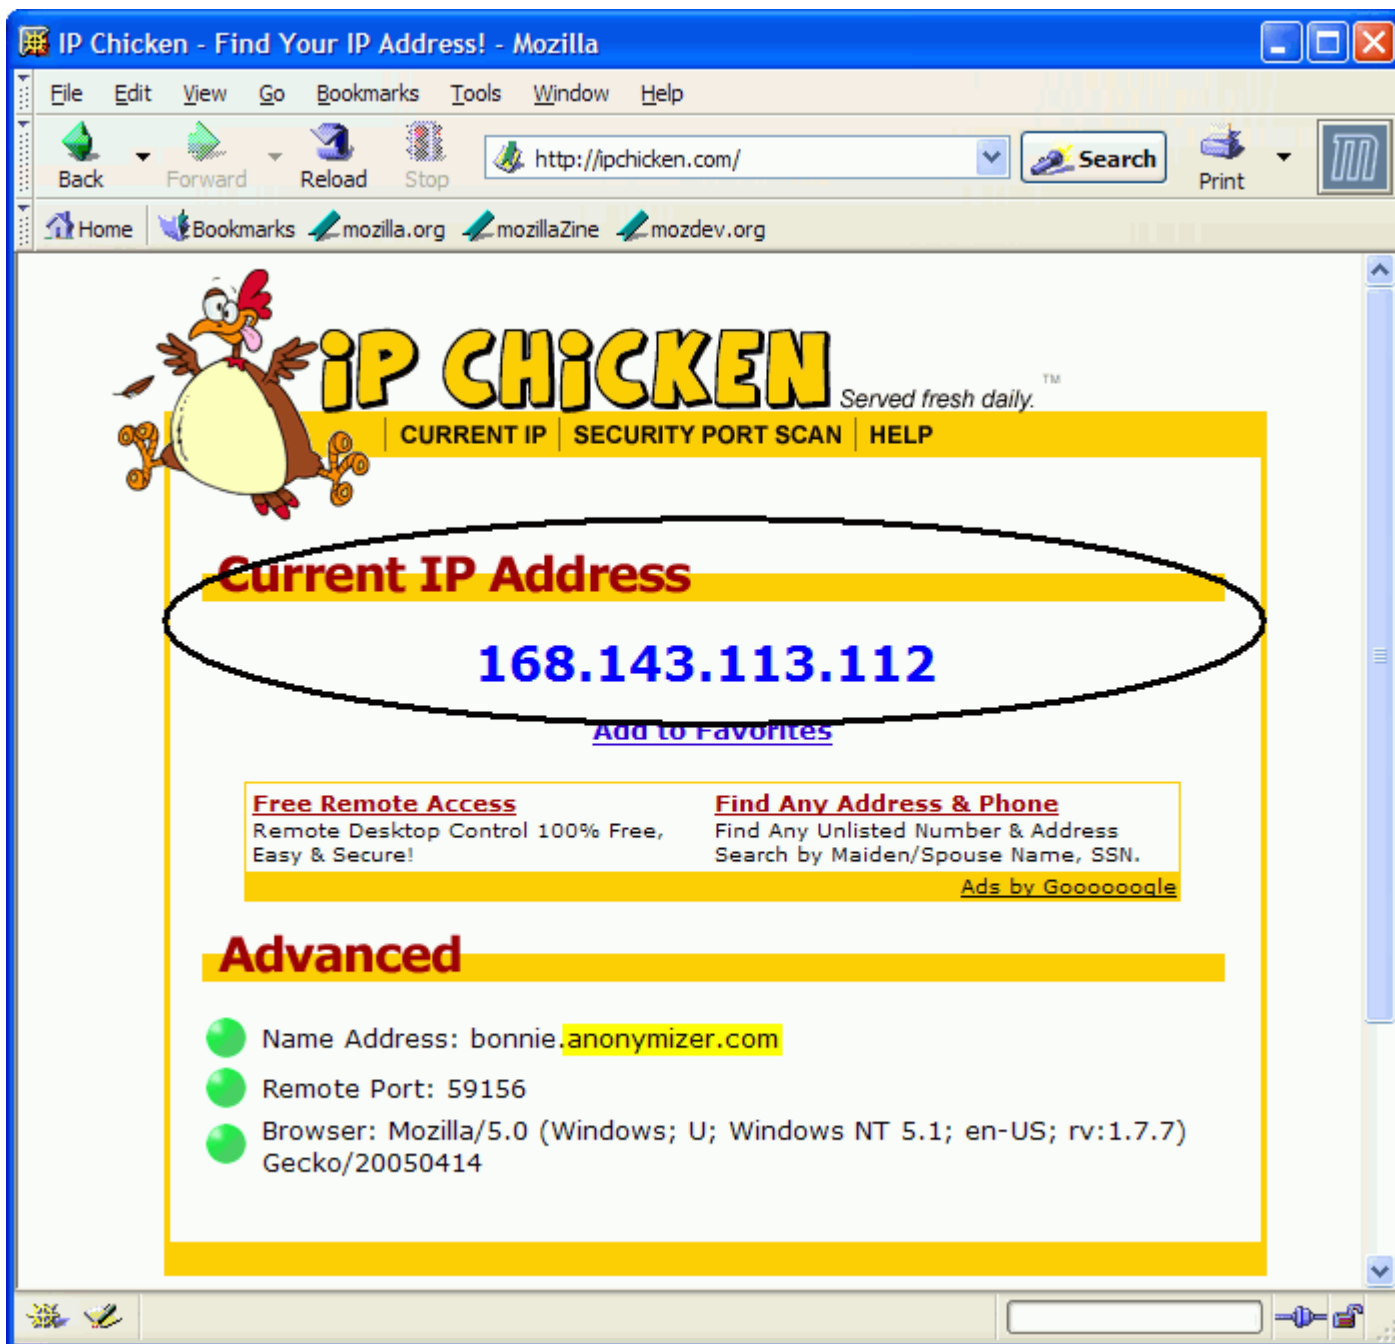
IP Chicken - Find Your IP Address! - Mozilla

File Edit View Go Bookmarks Tools Window Help

Back Forward Reload Stop http://ipchicken.com/ Search Print

Home Bookmarks mozilla.org mozillaZine mozdev.org

iP CHiCKEN Served fresh daily. TM

CURRENT IP | SECURITY PORT SCAN | HELP

Current IP Address

168.143.113.112

Add to Favorites

Free Remote Access
Remote Desktop Control 100% Free, Easy & Secure!

Find Any Address & Phone
Find Any Unlisted Number & Address Search by Maiden/Spouse Name, SSN.

Ads by Goooooogle

Advanced

Name Address: bonnie.anonymizer.com

Remote Port: 59156

Browser: Mozilla/5.0 (Windows; U; Windows NT 5.1; en-US; rv:1.7.7) Gecko/20050414